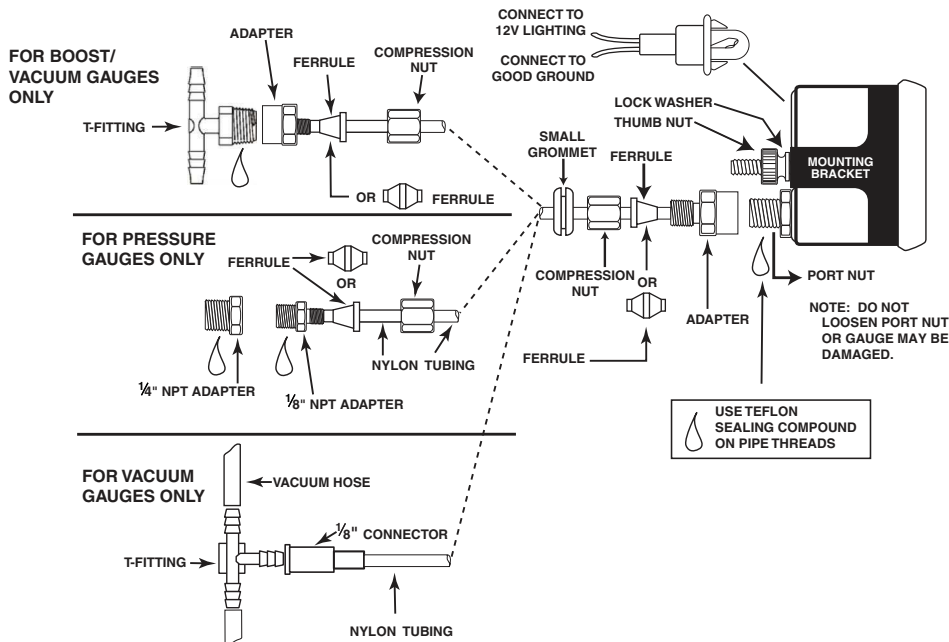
FOR BOOST/ VACUUM GAUGES ONLY

ADAPTER

FERRULE

COMPRESSION NUT

T-FITTING

OR FERRULE

CONNECT TO 12V LIGHTING

CONNECT TO GOOD GROUND

LOCK WASHER

THUMB NUT

MOUNTING BRACKET

SMALL GROMMET

FERRULE

COMPRESSION NUT

OR

FERRULE

ADAPTER

PORT NUT

NOTE: DO NOT LOOSEN PORT NUT OR GAUGE MAY BE DAMAGED.

FOR PRESSURE GAUGES ONLY

FERRULE

OR

COMPRESSION NUT

NYLON TUBING

$\frac{1}{4}$" NPT ADAPTER

$\frac{1}{8}$" NPT ADAPTER

USE TEFLON SEALING COMPOUND ON PIPE THREADS

FOR VACUUM GAUGES ONLY

VACUUM HOSE

$\frac{1}{8}$" CONNECTOR

T-FITTING

NYLON TUBING